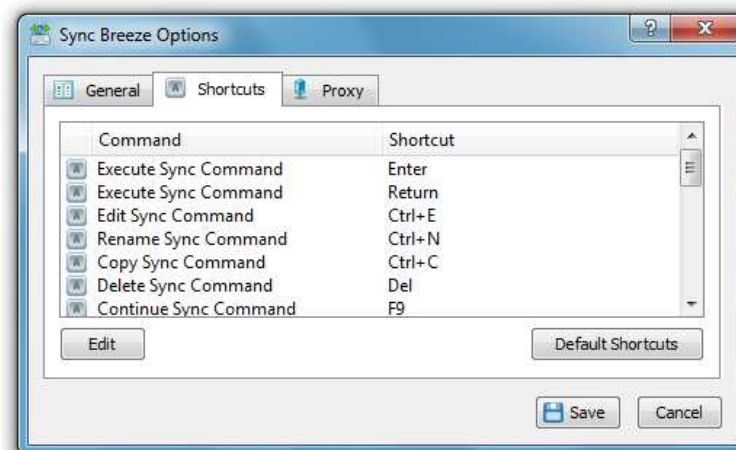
Sync Breeze Options

General | Shortcuts | Proxy

| Command | Shortcut |
|---|---|
| Execute Sync Command | Enter |
| Execute Sync Command | Return |
| Edit Sync Command | Ctrl+E |
| Rename Sync Command | Ctrl+N |
| Copy Sync Command | Ctrl+C |
| Delete Sync Command | Del |
| Continue Sync Command | F9 |

Edit

Default Shortcuts

Save

Cancel